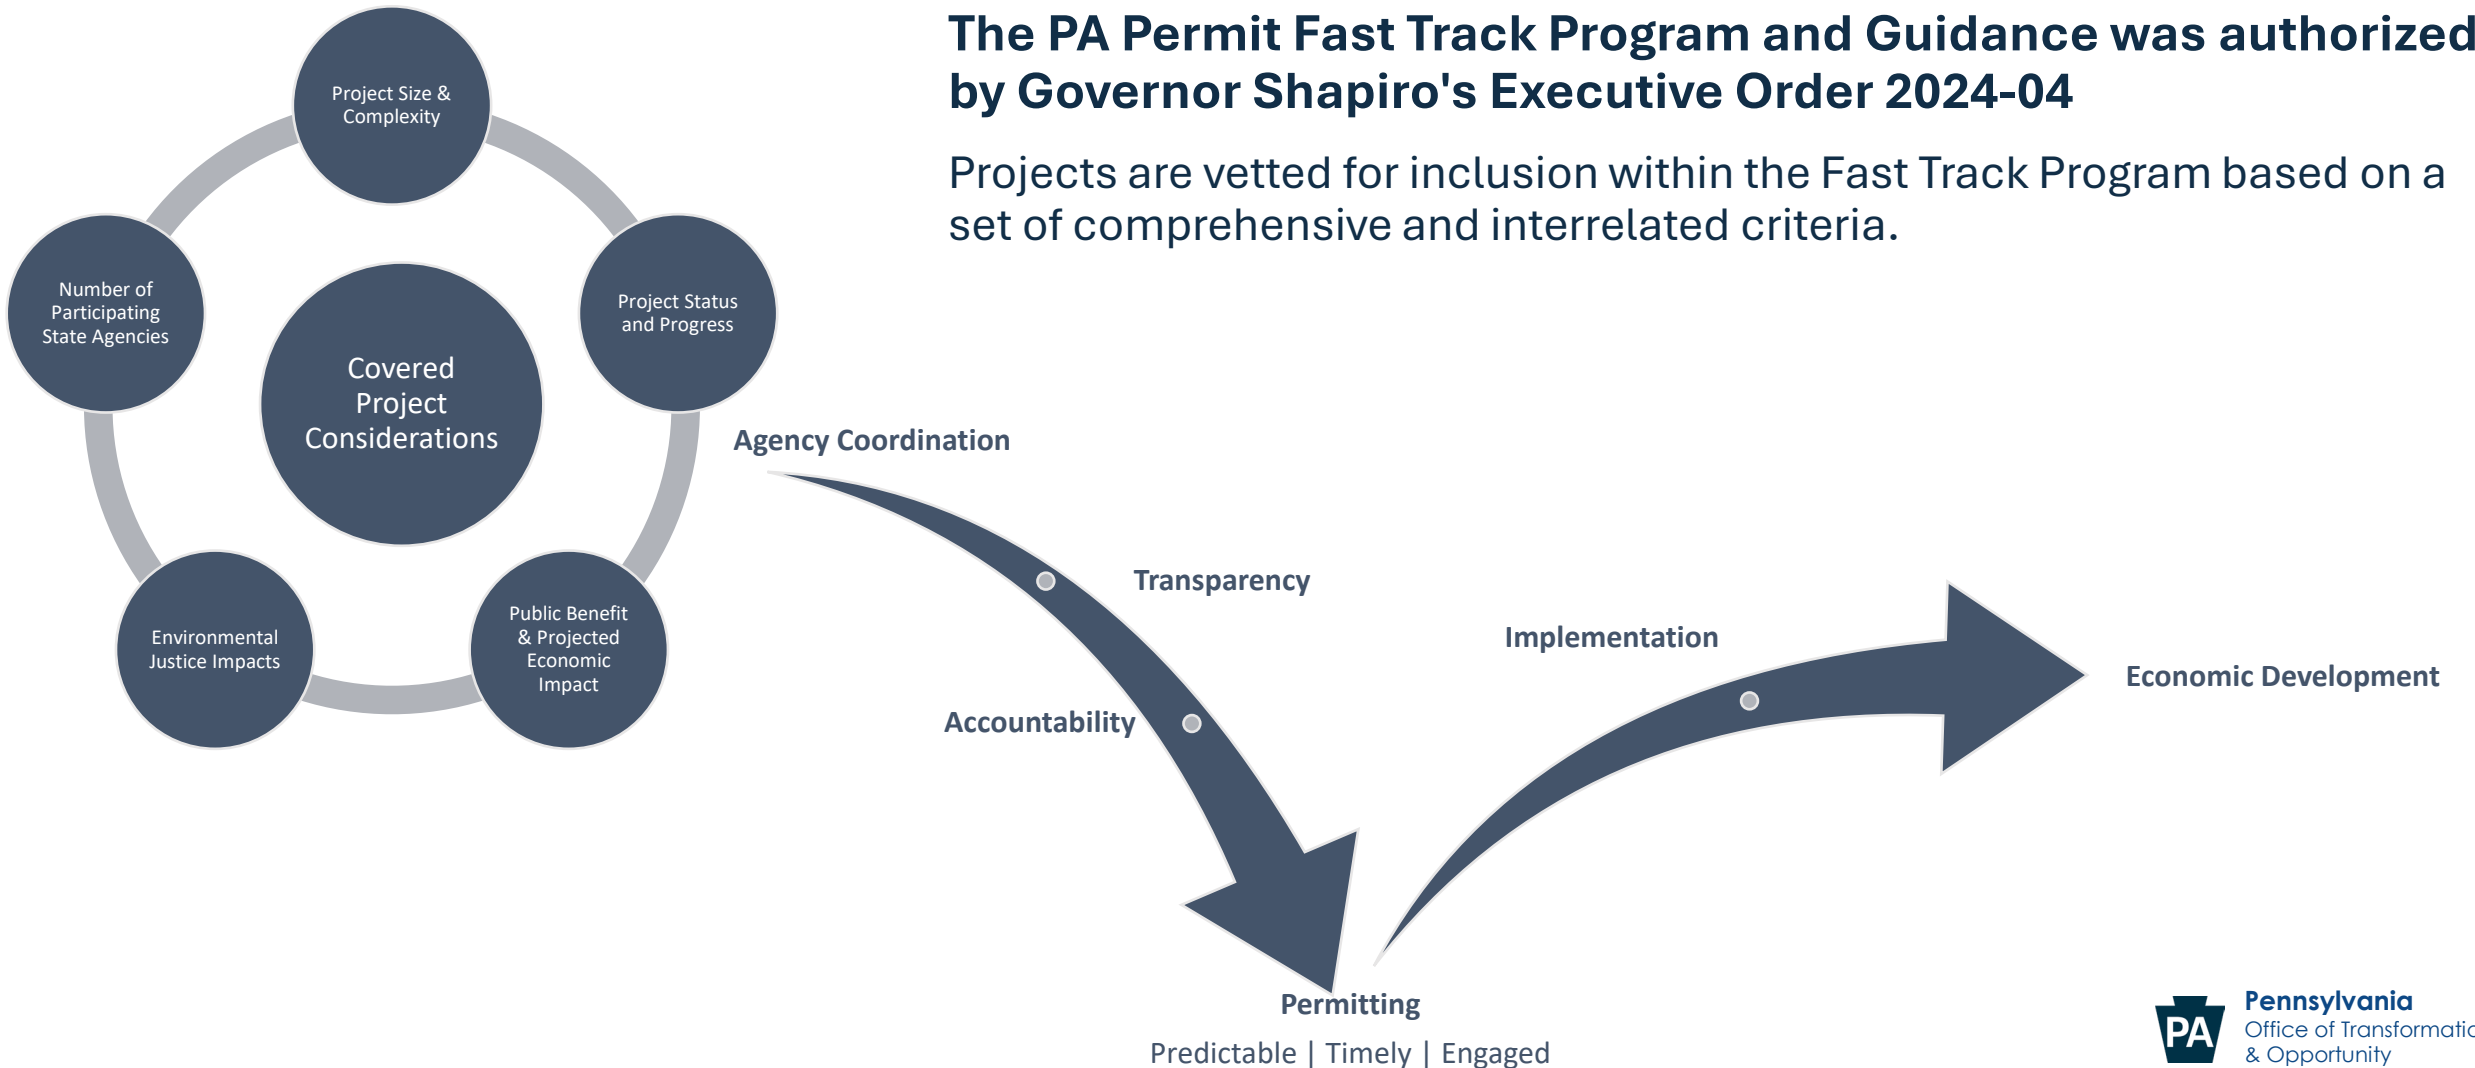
The PA Permit Fast Track Program and Guidance was authorized by Governor Shapiro's Executive Order 2024-04

Projects are vetted for inclusion within the Fast Track Program based on a set of comprehensive and interrelated criteria.

Project Size & Complexity

Project Status and Progress

Public Benefit & Projected Economic Impact

Environmental Justice Impacts

Number of Participating State Agencies

Covered Project Considerations

Agency Coordination

Transparency

Accountability

Implementation

Economic Development

Permitting

Predictable | Timely | Engaged

PA

Pennsylvania
Office of Transformatic
& Opportunity